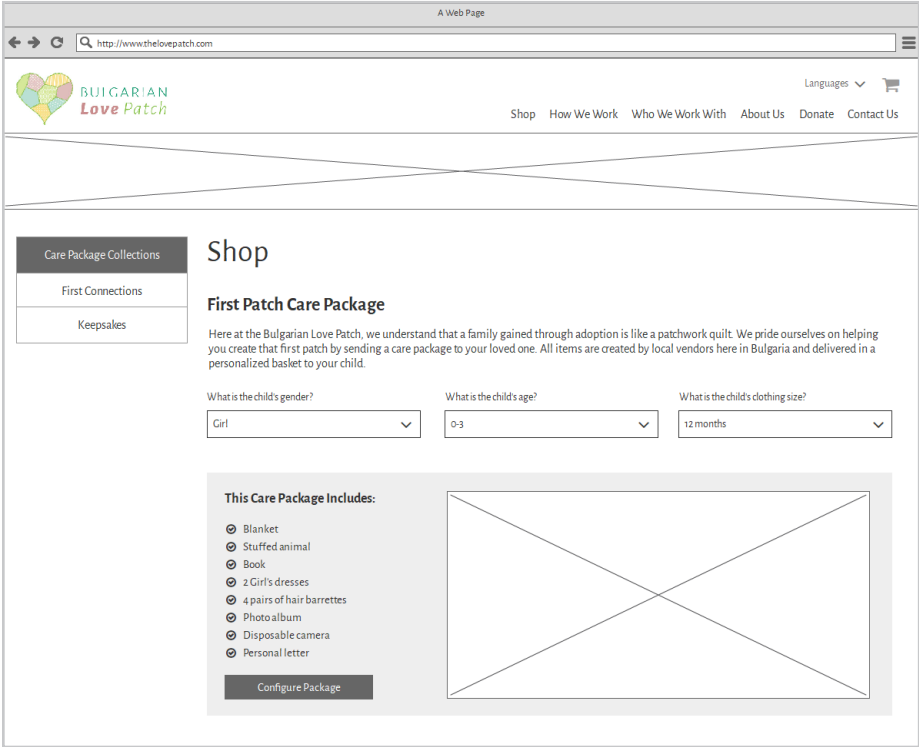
A Web Page

http://www.thelovepatch.com

BULGARIAN
Love Patch

Languages

Shop How We Work Who We Work With About Us Donate Contact Us

Care Package Collections
First Connections
Keepsakes

Shop

First Patch Care Package

Here at the Bulgarian Love Patch, we understand that a family gained through adoption is like a patchwork quilt. We pride ourselves on helping you create that first patch by sending a care package to your loved one. All items are created by local vendors here in Bulgaria and delivered in a personalized basket to your child.

What is the child's gender?
Girl

What is the child's age?
0-3

What is the child's clothing size?
12 months

This Care Package Includes:

Blanket
Stuffed animal
Book
2 Girl's dresses
4 pairs of hair barrettes
Photo album
Disposable camera
Personal letter

Configure Package